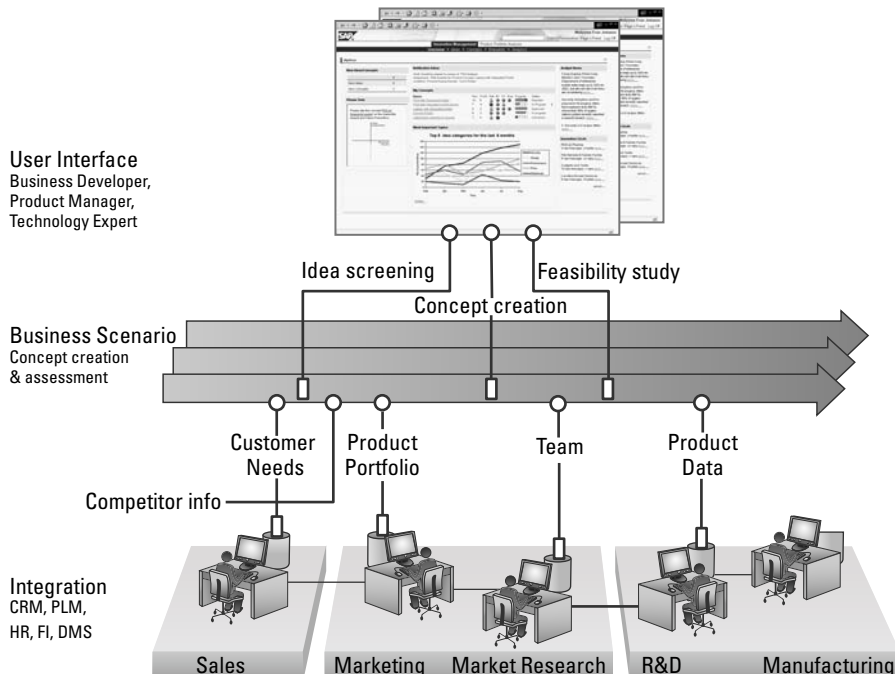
User Interface
Business Developer, Product Manager, Technology Expert

Idea screening

Concept creation

Feasibility study

Business Scenario
Concept creation & assessment

Customer Needs

Product Portfolio

Team

Product Data

Competitor info

Integration
CRM, PLM, HR, FI, DMS

Sales

Marketing

Market Research

R&D

Manufacturing